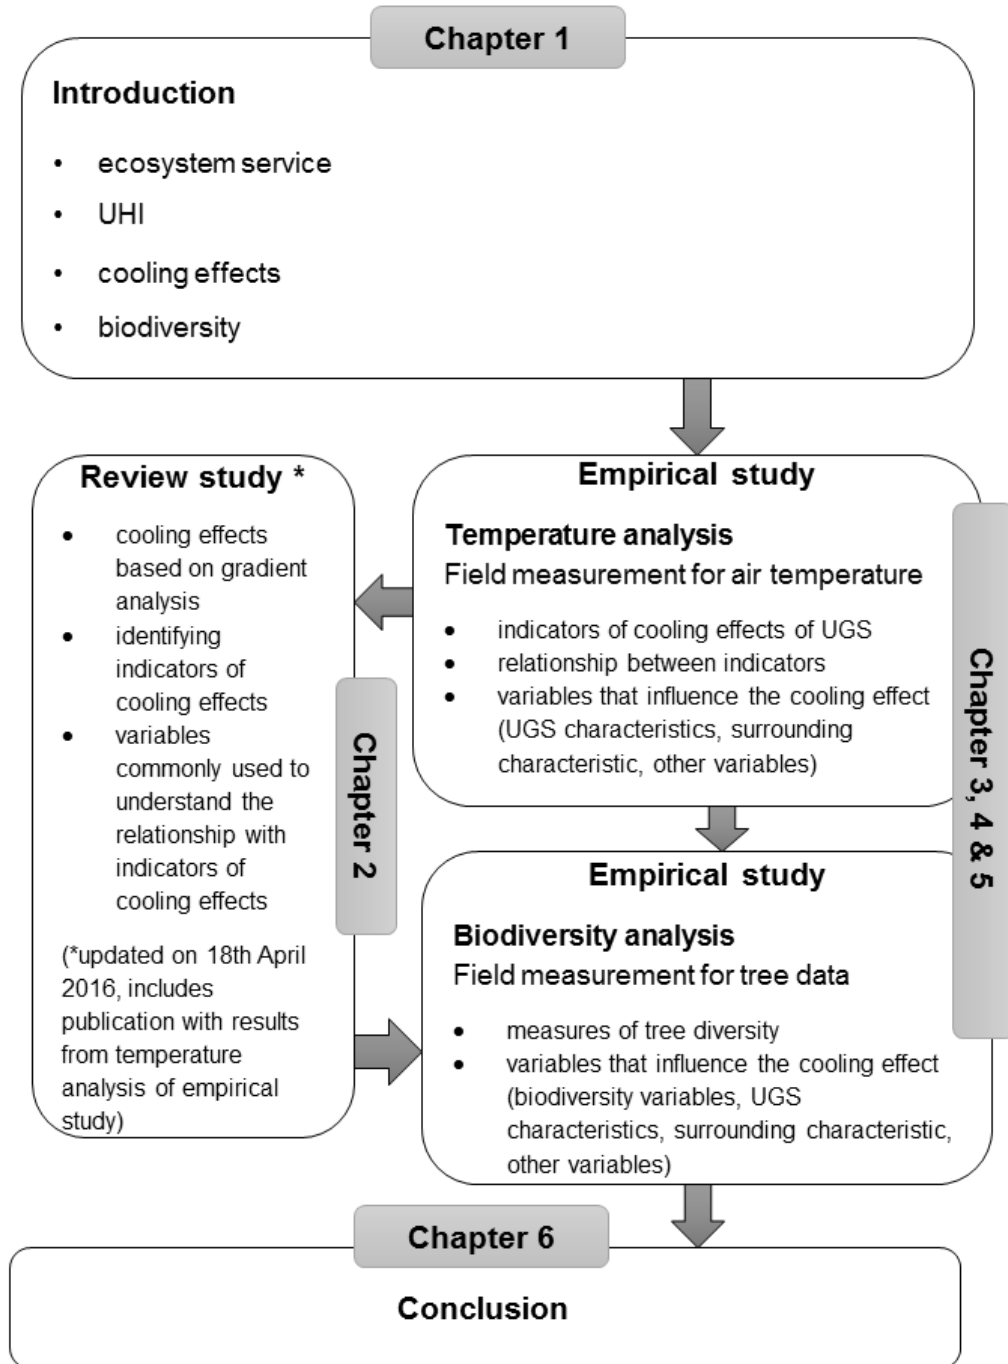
Chapter 1

Introduction

- ecosystem service
- UHI
- cooling effects
- biodiversity

Review study *

- cooling effects based on gradient analysis
- identifying indicators of cooling effects
- variables commonly used to understand the relationship with indicators of cooling effects

(*updated on 18th April 2016, includes publication with results from temperature analysis of empirical study)

Chapter 2

Empirical study

Temperature analysis
Field measurement for air temperature

- indicators of cooling effects of UGS
- relationship between indicators
- variables that influence the cooling effect (UGS characteristics, surrounding characteristic, other variables)

Empirical study

Biodiversity analysis
Field measurement for tree data

- measures of tree diversity
- variables that influence the cooling effect (biodiversity variables, UGS characteristics, surrounding characteristic, other variables)

Chapter 3, 4 & 5

Chapter 6

Conclusion